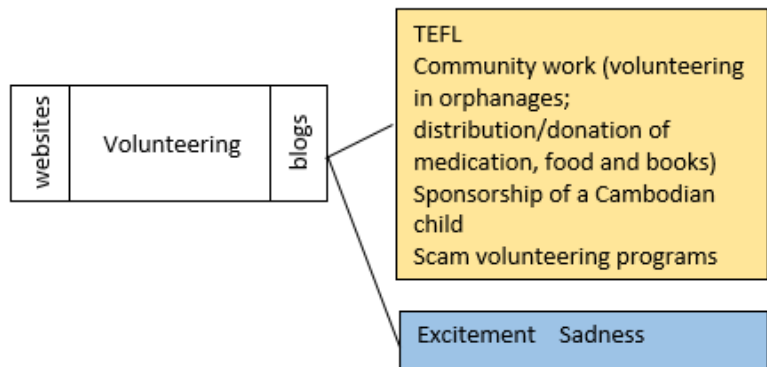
websites

Volunteering

blogs

TEFL
Community work (volunteering in orphanages; distribution/donation of medication, food and books)
Sponsorship of a Cambodian child
Scam volunteering programs

Excitement Sadness